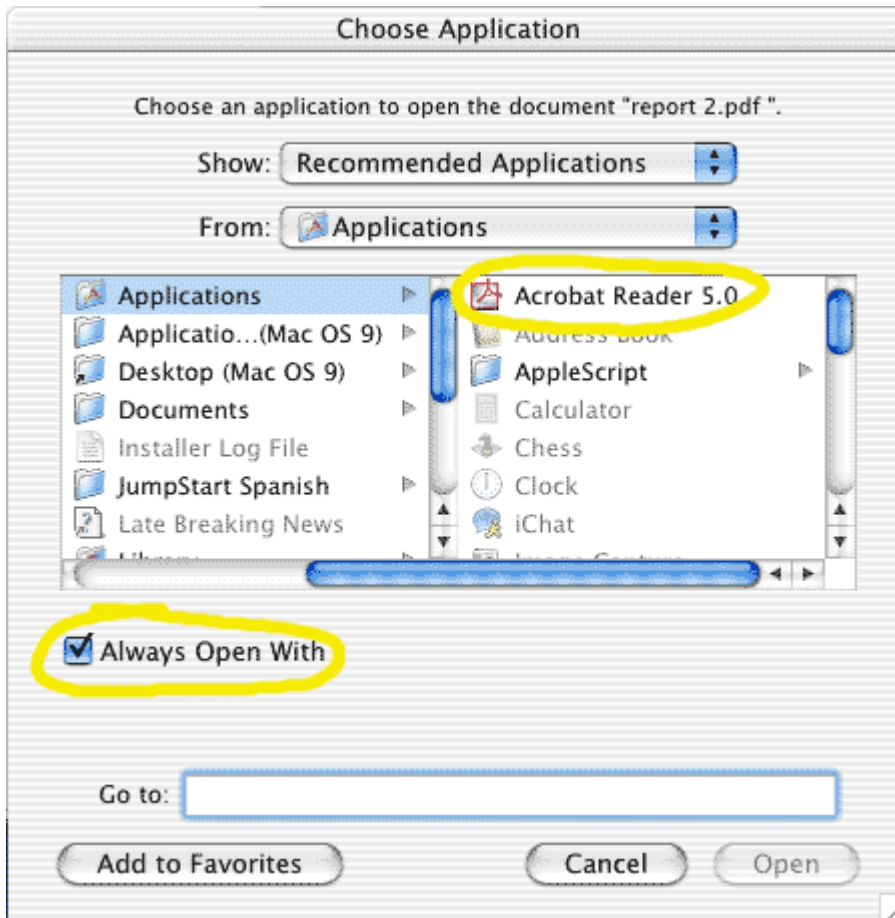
Choose Application

Choose an application to open the document "report 2.pdf ".

Show: Recommended Applications

From: Applications

Applications
Applicatio...(Mac OS 9)
Desktop (Mac OS 9)
Documents
Installer Log File
JumpStart Spanish
Late Breaking News
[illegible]

Acrobat Reader 5.0
Address Book
AppleScript
Calculator
Chess
Clock
iChat
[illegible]

Always Open With

Go to:

Add to Favorites

Cancel

Open